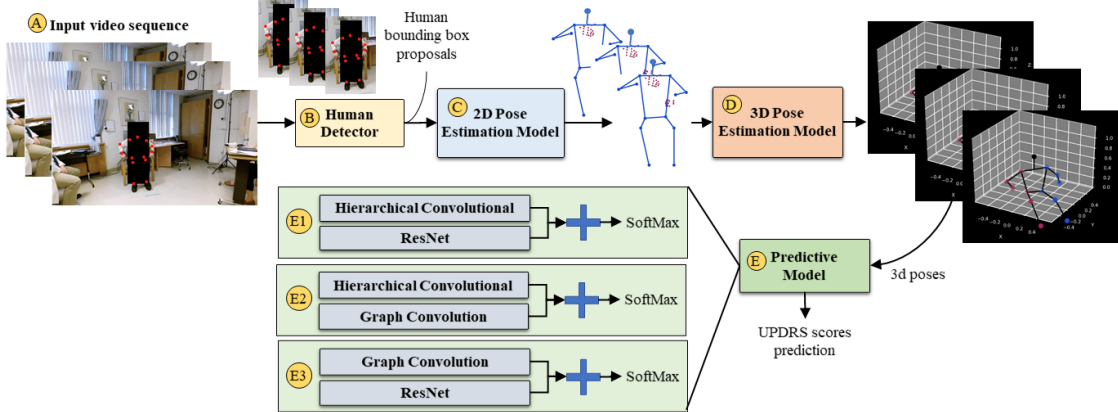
A Input video sequence

Human bounding box proposals

B Human Detector

C 2D Pose Estimation Model

D 3D Pose Estimation Model

E1 Hierarchical Convolutional
ResNet
SoftMax

E2 Hierarchical Convolutional
Graph Convolution
SoftMax

E3 Graph Convolution
ResNet
SoftMax

E Predictive Model

3d poses

UPDRS scores prediction